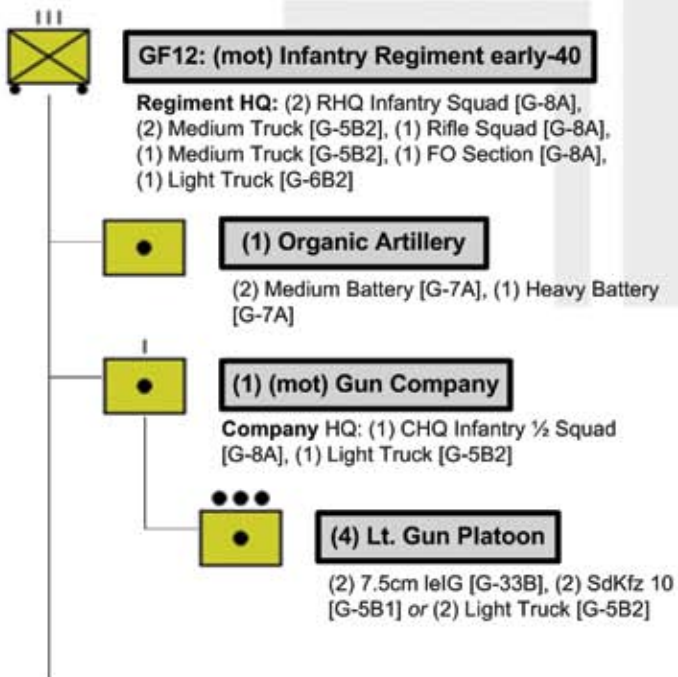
III

GF12: (mot) Infantry Regiment early-40

Regiment HQ: (2) RHQ Infantry Squad [G-8A], (2) Medium Truck [G-5B2], (1) Rifle Squad [G-8A], (1) Medium Truck [G-5B2], (1) FO Section [G-8A], (1) Light Truck [G-6B2]

(1) Organic Artillery

(2) Medium Battery [G-7A], (1) Heavy Battery [G-7A]

I

(1) (mot) Gun Company

Company HQ: (1) CHQ Infantry ½ Squad [G-8A], (1) Light Truck [G-5B2]

(4) Lt. Gun Platoon

(2) 7.5cm leIG [G-33B], (2) SdKfz 10 [G-5B1] or (2) Light Truck [G-5B2]